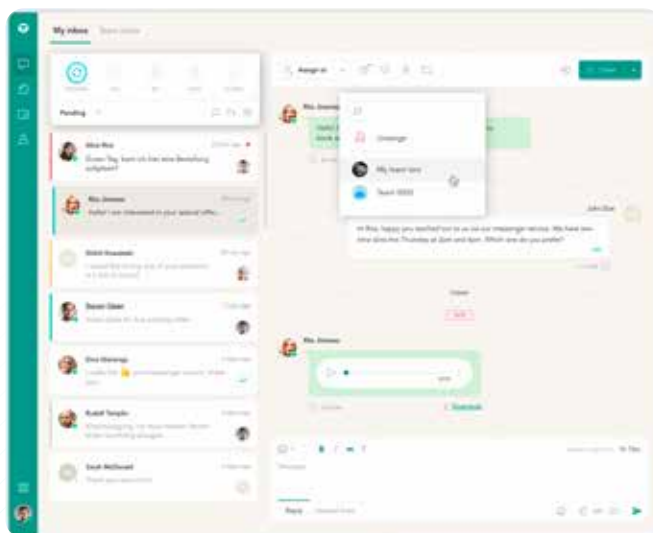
My inbox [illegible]

Pending

Alice Ruiz
Guten Tag, kann ich eine Bestellung aufgeben?

Rita Jimenez
Hello! I am interested in your special offer...

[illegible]

Steven Oden
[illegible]

Dina Hastings
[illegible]

Rudolf Templin
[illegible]

Sarah McDonald
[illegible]

Assign to

Unassign

My team lead

Team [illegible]

Rita Jimenez

John Doe

Hi Rita, happy you reached out to us via our messenger service. We have two time slots this Thursday at 2pm and 4pm. Which one do you prefer?

Rita Jimenez

Download

Message

Reply

Close